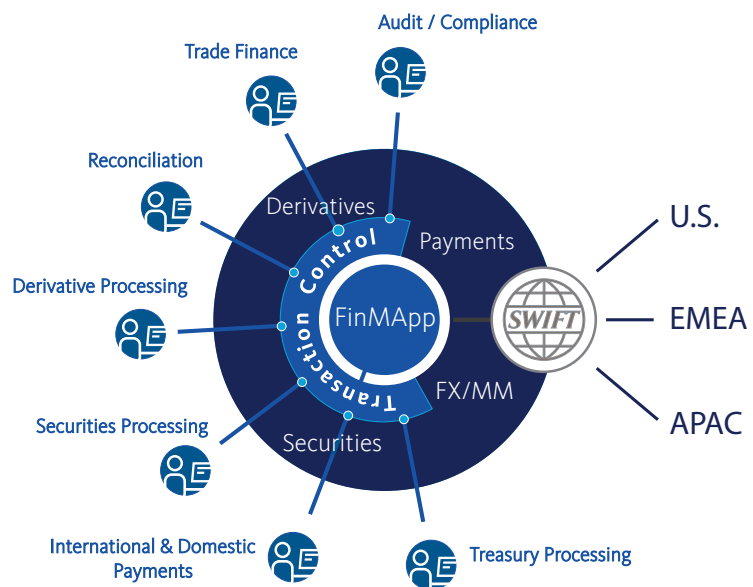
Audit / Compliance

Trade Finance

Reconciliation

Derivative Processing

Securities Processing

International & Domestic Payments

Treasury Processing

Derivatives

Payments

Control

Transaction

FinMApp

FX/MM

Securities

SWIFT

U.S.

EMEA

APAC